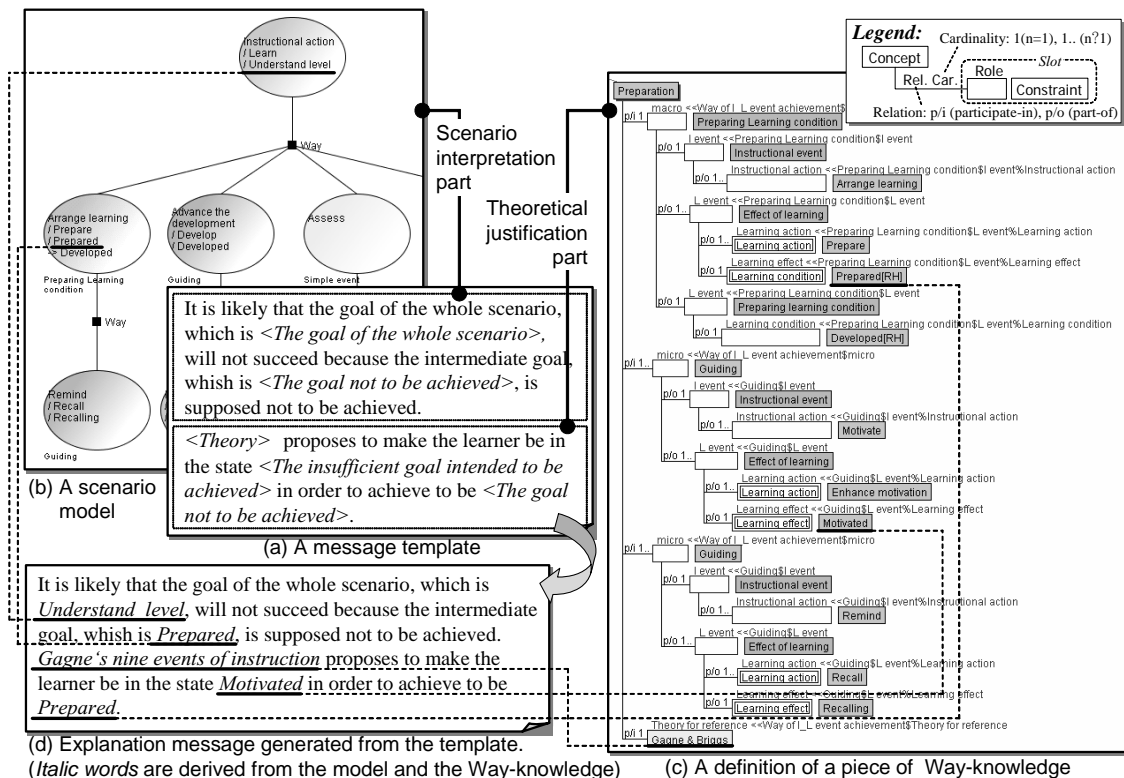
Instructional action
/ Learn
/ Understand level

Way

Arrange learning
/ Prepare
/ Prepared
=> Developed

Advance the development
/ Develop
/ Developed

Assess

Preparing Learning condition

Guiding

Simple event

Way

Remind
/ Recall
/ Recalling

Guiding

(b) A scenario model

Scenario interpretation part

Theoretical justification part

It is likely that the goal of the whole scenario, which is <The goal of the whole scenario>, will not succeed because the intermediate goal, whish is <The goal not to be achieved>, is supposed not to be achieved.

<Theory> proposes to make the learner be in the state <The insufficient goal intended to be achieved> in order to achieve to be <The goal not to be achieved>.

(a) A message template

It is likely that the goal of the whole scenario, which is Understand level, will not succeed because the intermediate goal, whish is Prepared, is supposed not to be achieved. Gagne's nine events of instruction proposes to make the learner be in the state Motivated in order to achieve to be Prepared.

(d) Explanation message generated from the template.
(Italic words are derived from the model and the Way-knowledge)

Legend:
Concept
Cardinality: 1(n=1), 1.. (n?1)
Rel. Car.
Role
Slot
Constraint
Relation: p/i (participate-in), p/o (part-of)

Preparation
p/i 1 macro <<Way of I_L event achievement$macro Preparing Learning condition
p/o 1 I event <<Preparing Learning condition$I event Instructional event
p/o 1.. Instructional action <<Preparing Learning condition$I event%Instructional action Arrange learning
p/o 1.. L event <<Preparing Learning condition$L event Effect of learning
p/o 1 Learning action <<Preparing Learning condition$L event%Learning action Learning action Prepare
p/o 1 Learning effect <<Preparing Learning condition$L event%Learning effect Learning condition Prepared[RH]
p/o 1 L event <<Preparing Learning condition$L event Preparing Learning condition
p/o 1 Learning condition <<Preparing Learning condition$L event%Learning condition Developed[RH]
p/i 1.. micro <<Way of I_L event achievement$micro Guiding
p/o 1 I event <<Guiding$I event Instructional event
p/o 1.. Instructional action <<Guiding$I event%Instructional action Motivate
p/o 1.. L event <<Guiding$L event Effect of learning
p/o 1.. Learning action <<Guiding$L event%Learning action Learning action Enhance motivation
p/o 1 Learning effect <<Guiding$L event%Learning effect Learning effect Motivated
p/i 1.. micro <<Way of I_L event achievement$micro Guiding
p/o 1 I event <<Guiding$I event Instructional event
p/o 1.. Instructional action <<Guiding$I event%Instructional action Remind
p/o 1.. L event <<Guiding$L event Effect of learning
p/o 1.. Learning action <<Guiding$L event%Learning action Learning action Recall
p/o 1 Learning effect <<Guiding$L event%Learning effect Learning effect Recalling
p/i 1 Theory for reference <<Way of I_L event achievement$Theory for reference Gagne & Briggs

(c) A definition of a piece of Way-knowledge